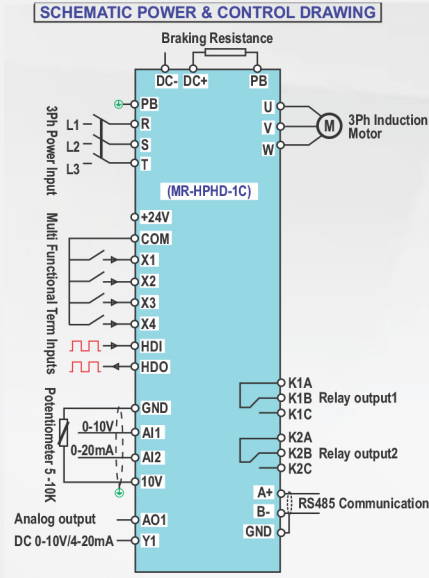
SCHEMATIC POWER & CONTROL DRAWING

Braking Resistance

DC- DC+ PB

3Ph Power Input

PB
L1 R
L2 S
L3 T

U
V
W
M
3Ph Induction Motor

(MR-HPHD-1C)

Multi Functional Term Inputs

+24V
COM
X1
X2
X3
X4
HDI
HDO

Potentiometer 5 -10K

GND
0-10V AI1
0-20mA AI2
10V

K1A
K1B Relay output1
K1C
K2A
K2B Relay output2
K2C

A+
B- RS485 Communication
GND

Analog output AO1
DC 0-10V/4-20mA Y1